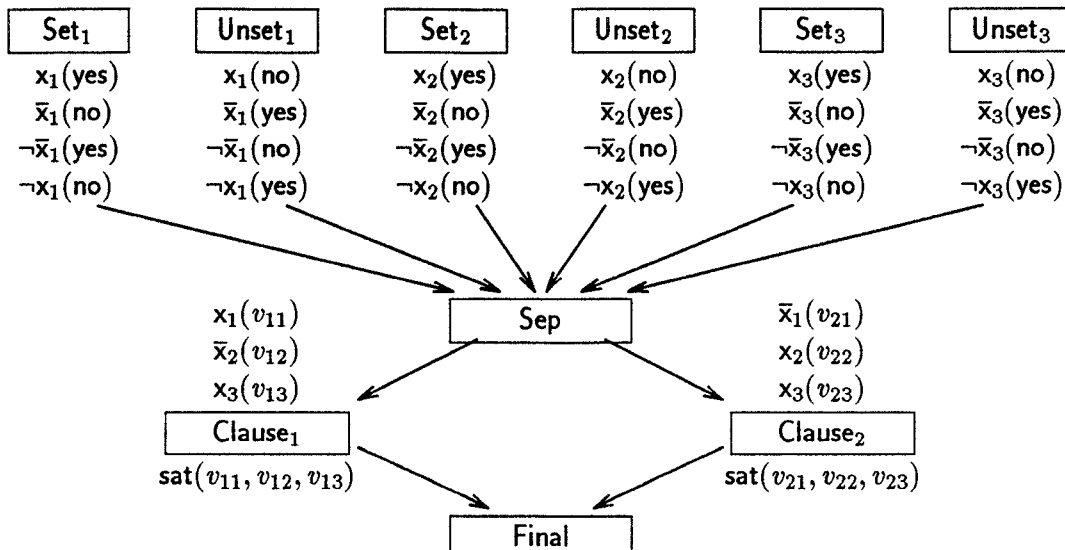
Set$_1$
$x_1$(yes)
$\bar{x}_1$(no)
$\neg\bar{x}_1$(yes)
$\neg x_1$(no)

Unset$_1$
$x_1$(no)
$\bar{x}_1$(yes)
$\neg\bar{x}_1$(no)
$\neg x_1$(yes)

Set$_2$
$x_2$(yes)
$\bar{x}_2$(no)
$\neg\bar{x}_2$(yes)
$\neg x_2$(no)

Unset$_2$
$x_2$(no)
$\bar{x}_2$(yes)
$\neg\bar{x}_2$(no)
$\neg x_2$(yes)

Set$_3$
$x_3$(yes)
$\bar{x}_3$(no)
$\neg\bar{x}_3$(yes)
$\neg x_3$(no)

Unset$_3$
$x_3$(no)
$\bar{x}_3$(yes)
$\neg\bar{x}_3$(no)
$\neg x_3$(yes)

$x_1(v_{11})$
$\bar{x}_2(v_{12})$
$x_3(v_{13})$

Sep

$\bar{x}_1(v_{21})$
$x_2(v_{22})$
$x_3(v_{23})$

Clause$_1$
sat$(v_{11}, v_{12}, v_{13})$

Clause$_2$
sat$(v_{21}, v_{22}, v_{23})$

Final